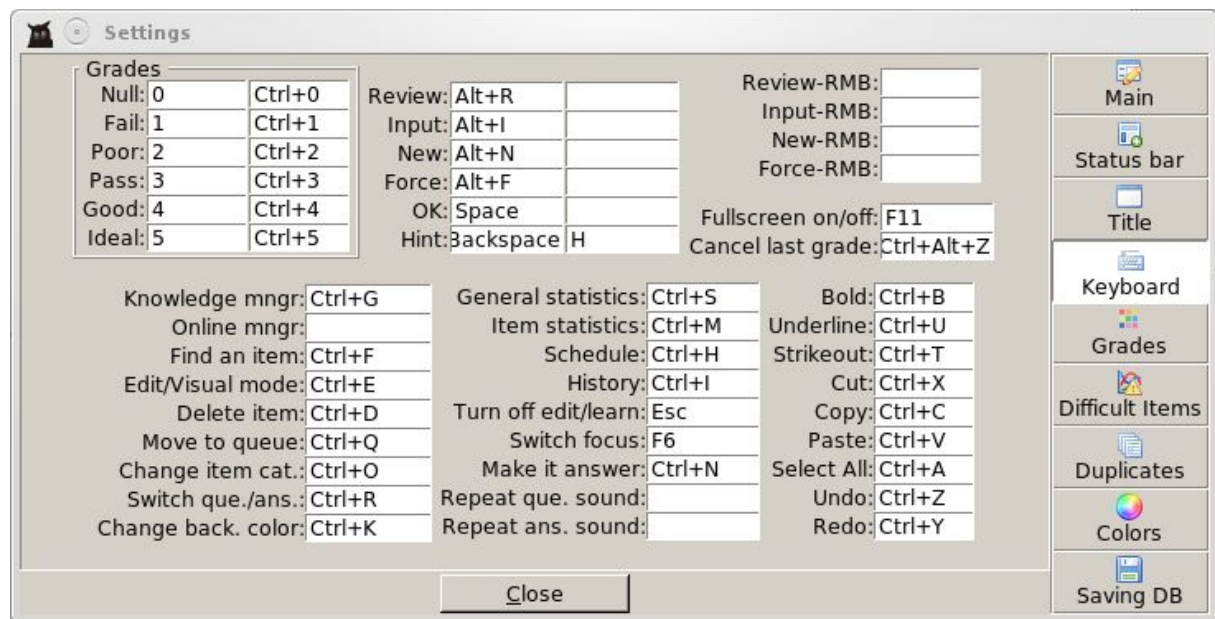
Settings

Grades
Null: 0 Ctrl+0
Fail: 1 Ctrl+1
Poor: 2 Ctrl+2
Pass: 3 Ctrl+3
Good: 4 Ctrl+4
Ideal: 5 Ctrl+5

Review: Alt+R
Input: Alt+I
New: Alt+N
Force: Alt+F
OK: Space
Hint: Backspace H

Review-RMB:
Input-RMB:
New-RMB:
Force-RMB:

Fullscreen on/off: F11
Cancel last grade: Ctrl+Alt+Z

Knowledge mngr: Ctrl+G
Online mngr:
Find an item: Ctrl+F
Edit/Visual mode: Ctrl+E
Delete item: Ctrl+D
Move to queue: Ctrl+Q
Change item cat.: Ctrl+O
Switch que./ans.: Ctrl+R
Change back. color: Ctrl+K

General statistics: Ctrl+S
Item statistics: Ctrl+M
Schedule: Ctrl+H
History: Ctrl+I
Turn off edit/learn: Esc
Switch focus: F6
Make it answer: Ctrl+N
Repeat que. sound:
Repeat ans. sound:

Bold: Ctrl+B
Underline: Ctrl+U
Strikeout: Ctrl+T
Cut: Ctrl+X
Copy: Ctrl+C
Paste: Ctrl+V
Select All: Ctrl+A
Undo: Ctrl+Z
Redo: Ctrl+Y

Close

Main
Status bar
Title
Keyboard
Grades
Difficult Items
Duplicates
Colors
Saving DB